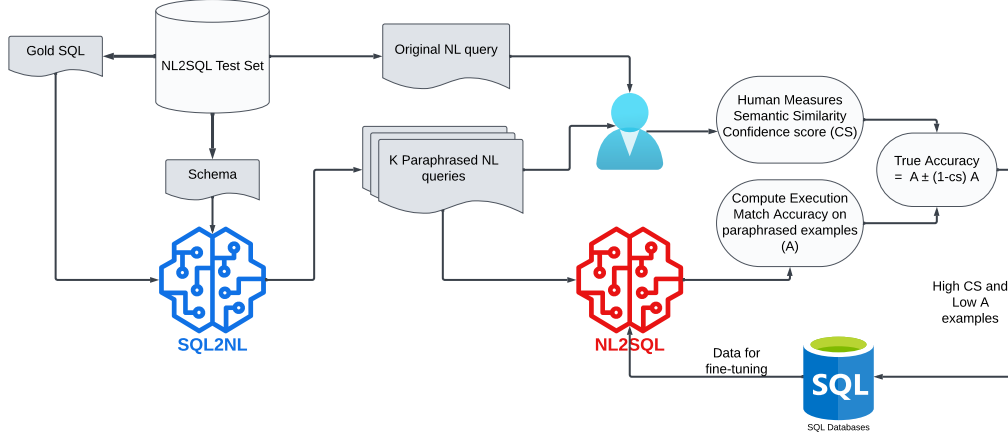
Gold SQL

NL2SQL Test Set

Original NL query

Schema

K Paraphrased NL queries

Human Measures Semantic Similarity Confidence score (CS)

True Accuracy $= A \pm (1\text{-cs}) A$

Compute Execution Match Accuracy on paraphrased examples (A)

SQL2NL

NL2SQL

High CS and Low A examples

Data for fine-tuning

SQL

SQL Databases